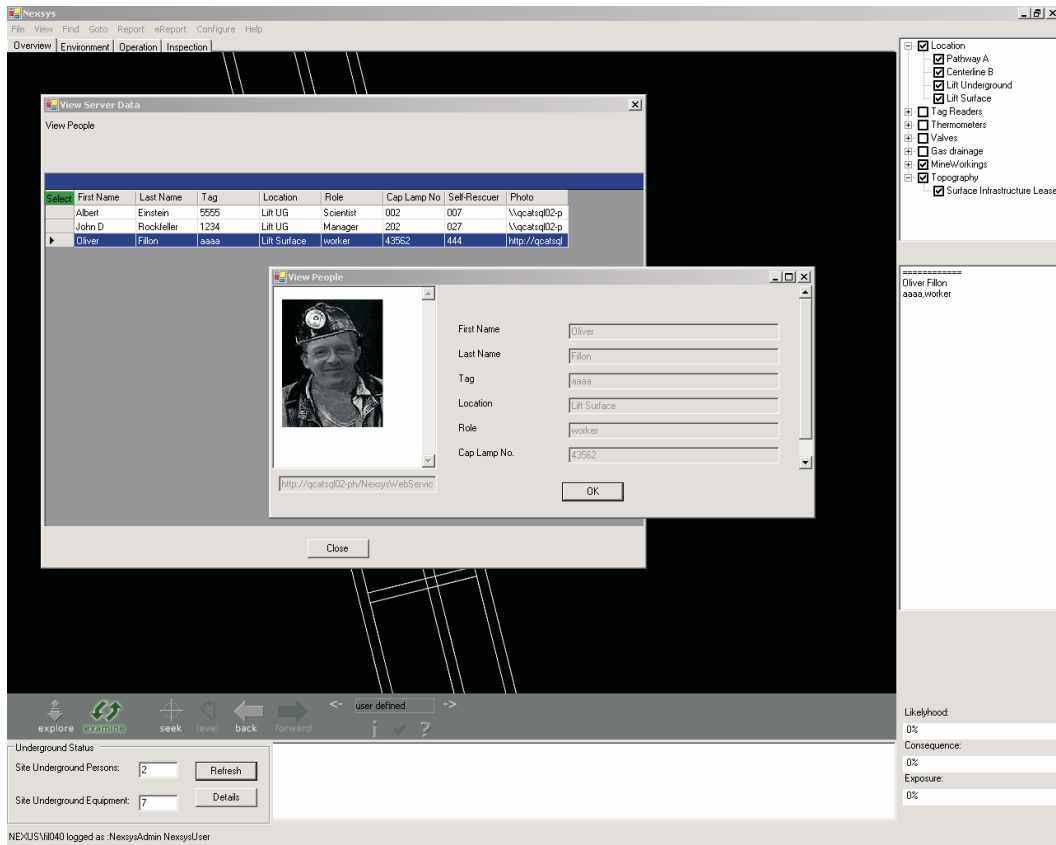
Nexsys

File View Find Goto Report eReport Configure Help

Overview | Environment | Operation | Inspection

View Server Data

View People

| Select | First Name | Last Name | Tag | Location | Role | Cap Lamp No | Self-Rescuer | Photo |
|---|---|---|---|---|---|---|---|---|
| | Albert | Einstein | 5555 | Lift UG | Scientist | 002 | 007 | \\qcatsql02-p |
| | John D | Rockfeller | 1234 | Lift UG | Manager | 202 | 027 | \\qcatsql02-p |
| ▸ | Oliver | Fillon | aaaa | Lift Surface | worker | 43562 | 444 | http://qcatsql |

View People

First Name Oliver

Last Name Fillon

Tag aaaa

Location Lift Surface

Role worker

Cap Lamp No. 43562

http://qcatsql02-ph/NexsysWebServic

OK

Close

Location
Pathway A
Centerline B
Lift Underground
Lift Surface
Tag Readers
Thermometers
Valves
Gas drainage
MineWorkings
Topography
Surface Infrastructure Lease

============
Oliver Fillon
aaaa,worker

explore examine seek level back forward

<- user defined ->

Underground Status

Site Underground Persons: 2 Refresh

Site Underground Equipment: 7 Details

Likelyhood:
0%
Consequence:
0%
Exposure:
0%

NEXUS\fil040 logged as :NexsysAdmin NexsysUser